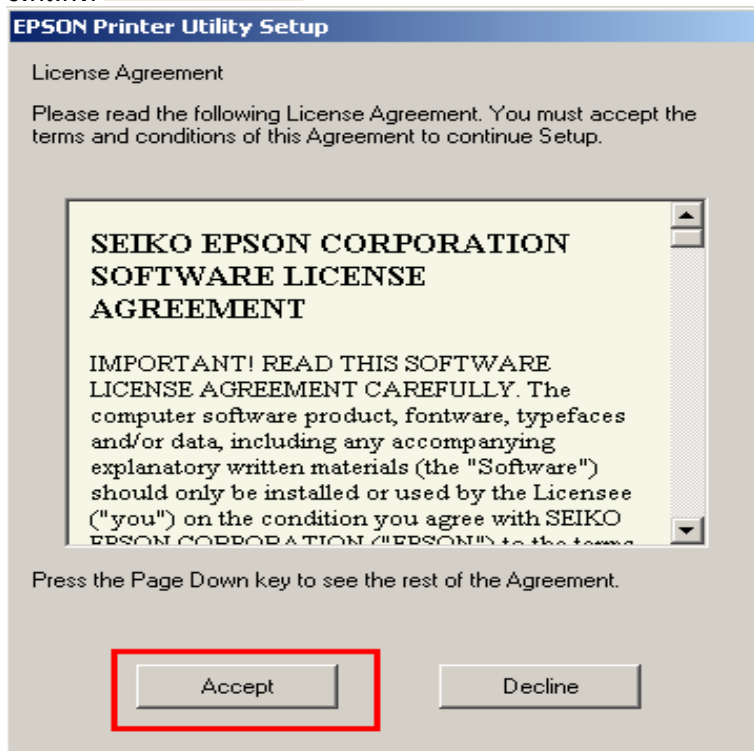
EPSON Printer Utility Setup

License Agreement

Please read the following License Agreement. You must accept the terms and conditions of this Agreement to continue Setup.

SEIKO EPSON CORPORATION SOFTWARE LICENSE AGREEMENT

IMPORTANT! READ THIS SOFTWARE LICENSE AGREEMENT CAREFULLY. The computer software product, fontware, typefaces and/or data, including any accompanying explanatory written materials (the "Software") should only be installed or used by the Licensee ("you") on the condition you agree with SEIKO EPSON CORPORATION ("EPSON") to the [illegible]

Press the Page Down key to see the rest of the Agreement.

Accept

Decline